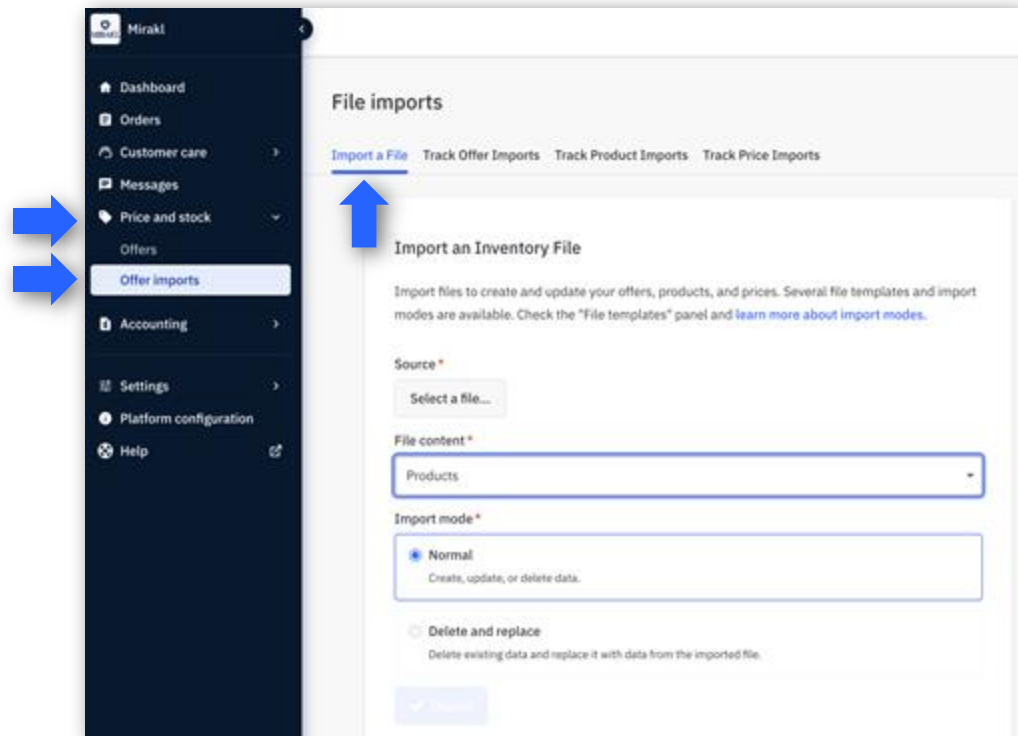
Mirakl

Dashboard
Orders
Customer care
Messages
Price and stock
Offers
Offer imports
Accounting
Settings
Platform configuration
Help

File imports

Import a File
Track Offer Imports
Track Product Imports
Track Price Imports

Import an Inventory File

Import files to create and update your offers, products, and prices. Several file templates and import modes are available. Check the "File templates" panel and learn more about import modes.

Source *
Select a file...

File content *
Products

Import mode *
Normal
Create, update, or delete data.

Delete and replace
Delete existing data and replace it with data from the imported file.

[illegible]